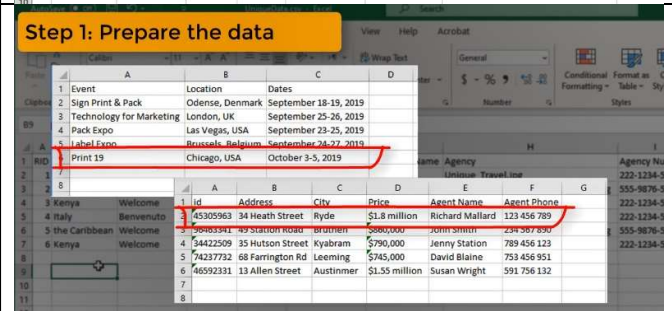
Step 1: Prepare the data

View Help Acrobat
Search
Wrap Text
General
Conditional Formatting
Format as Table
Styles
Number
Clipbo
Calibri 11

| | A | B | C | D |
|---|---|---|---|---|
| 1 | Event | Location | Dates | |
| 2 | Sign Print & Pack | Odense, Denmark | September 18-19, 2019 | |
| 3 | Technology for Marketing | London, UK | September 25-26, 2019 | |
| 4 | Pack Expo | Las Vegas, USA | September 23-25, 2019 | |
| 5 | Label Expo | Brussels, Belgium | September 24-27, 2019 | |
| 6 | Print 19 | Chicago, USA | October 3-5, 2019 | |
| 7 | | | | |
| 8 | | | | |

B9
RID
3 Kenya Welcome
4 Italy Benvenuto
5 the Caribbean Welcome
6 Kenya Welcome

Name Agency
Unique Travel Inc
Agency Nu
222-1234-5
555-9876-5
222-1234-5
222-1234-5
555-9876-5
222-1234-5

| | A | B | C | D | E | F | G |
|---|---|---|---|---|---|---|---|
| 1 | Id | Address | City | Price | Agent Name | Agent Phone | |
| 2 | 45305963 | 34 Heath Street | Ryde | $1.8 million | Richard Mallard | 123 456 789 | |
| 3 | 58483341 | 49 Station Road | Bruthen | $880,000 | John Smith | 234 567 890 | |
| 4 | 34422509 | 35 Hutson Street | Kyabram | $790,000 | Jenny Station | 789 456 123 | |
| 5 | 74237732 | 68 Farrington Rd | Leeming | $745,000 | David Blaine | 753 456 951 | |
| 6 | 46592331 | 13 Allen Street | Austinmer | $1.55 million | Susan Wright | 591 756 132 | |
| 7 | | | | | | | |
| 8 | | | | | | | |